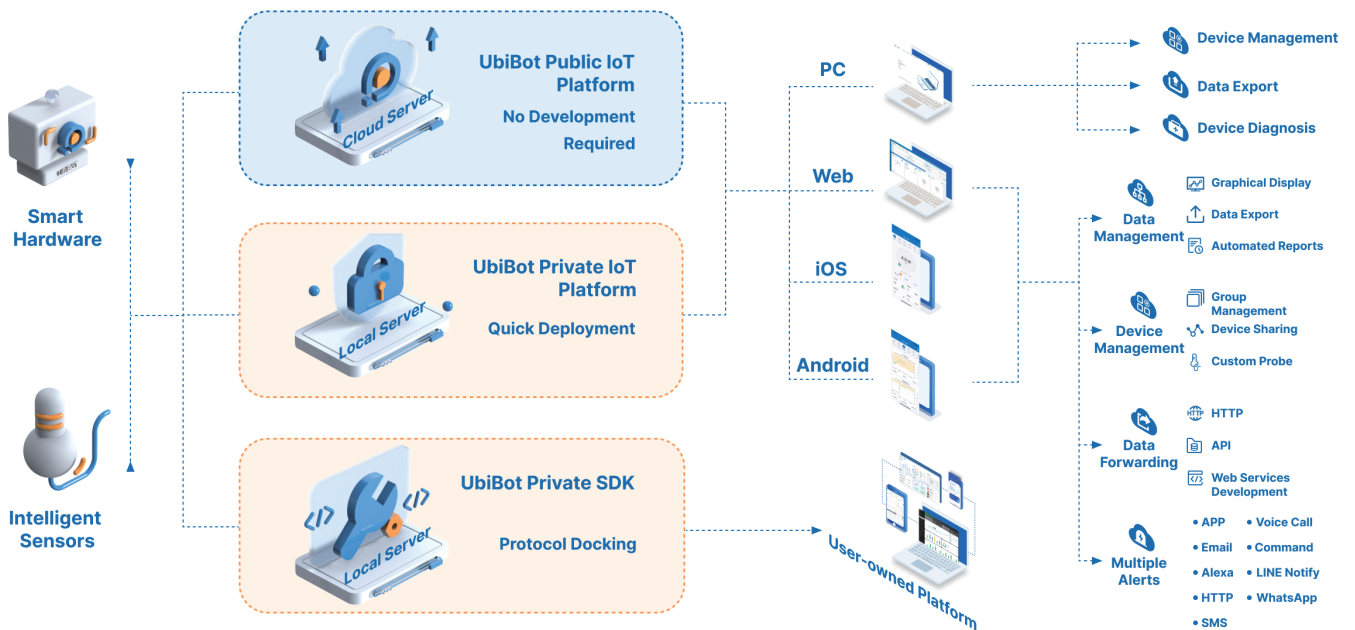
Smart Hardware

Intelligent Sensors

Cloud Server

UbiBot Public IoT Platform

No Development Required

Local Server

UbiBot Private IoT Platform

Quick Deployment

Local Server

UbiBot Private SDK

Protocol Docking

PC

Web

iOS

Android

User-owned Platform

Device Management

Data Export

Device Diagnosis

Data Management

Graphical Display

Data Export

Automated Reports

Device Management

Group Management

Device Sharing

Custom Probe

Data Forwarding

HTTP

API

Web Services Development

Multiple Alerts

• APP
• Voice Call
• Email
• Command
• Alexa
• LINE Notify
• HTTP
• WhatsApp
• SMS